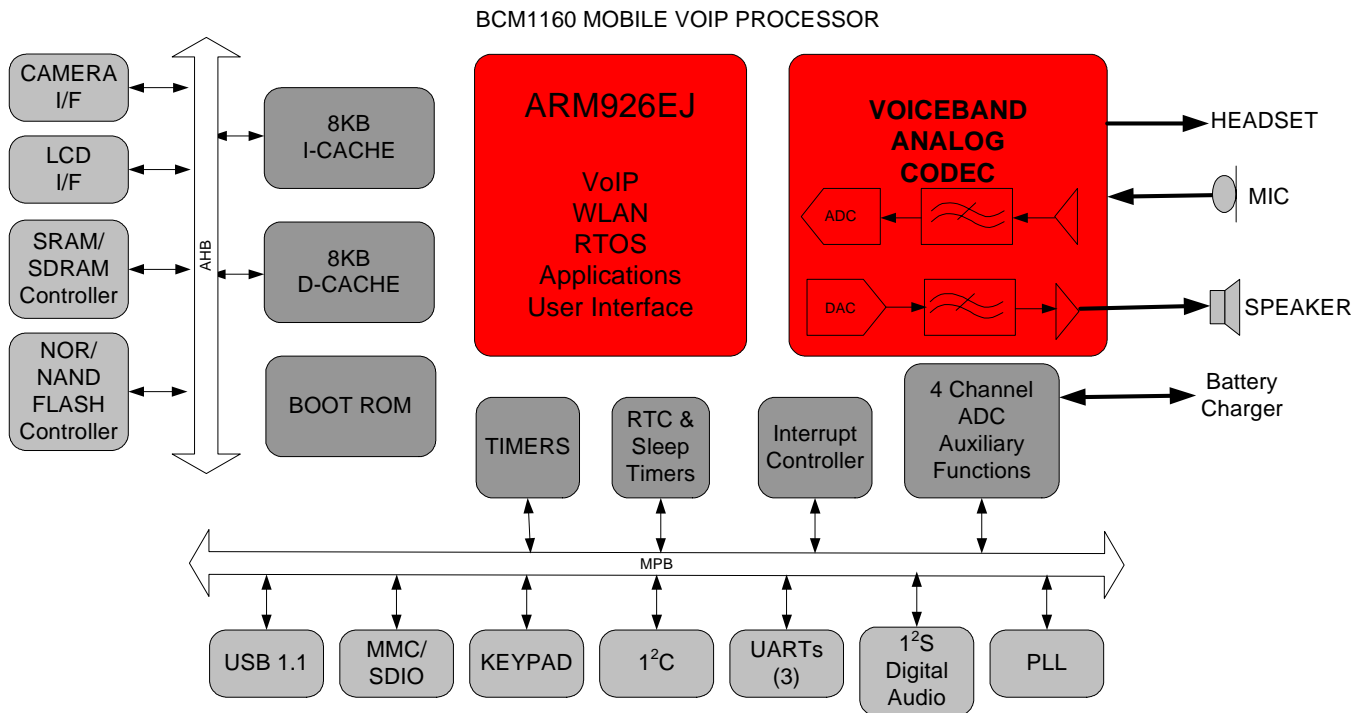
BCM1160 MOBILE VOIP PROCESSOR

CAMERA I/F

LCD I/F

SRAM/ SDRAM Controller

NOR/ NAND FLASH Controller

AHB

8KB I-CACHE

8KB D-CACHE

BOOT ROM

ARM926EJ

VoIP
WLAN
RTOS
Applications
User Interface

VOICEBAND ANALOG CODEC

ADC

DAC

HEADSET

MIC

SPEAKER

4 Channel ADC Auxiliary Functions

Battery Charger

TIMERS

RTC & Sleep Timers

Interrupt Controller

MPB

USB 1.1

MMC/ SDIO

KEYPAD

$1^2C$

UARTs (3)

$1^2S$ Digital Audio

PLL